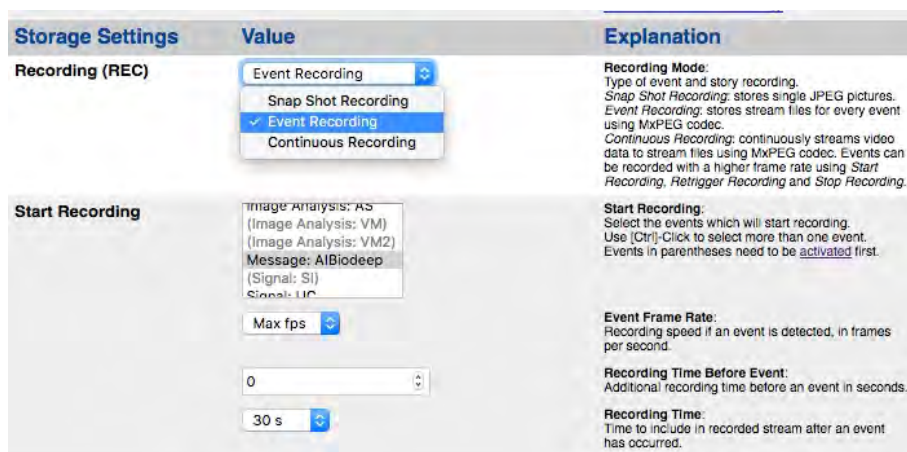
| Storage Settings | Value | Explanation |
|---|---|---|
| Recording (REC) | Event Recording<br>Snap Shot Recording<br>✓ Event Recording<br>Continuous Recording | **Recording Mode**:<br>Type of event and story recording.<br>*Snap Shot Recording*: stores single JPEG pictures.<br>*Event Recording*: stores stream files for every event using MxPEG codec.<br>*Continuous Recording*: continuously streams video data to stream files using MxPEG codec. Events can be recorded with a higher frame rate using *Start Recording*, *Retrigger Recording* and *Stop Recording*. |
| Start Recording | Image Analysis: AS<br>(Image Analysis: VM)<br>(Image Analysis: VM2)<br>Message: AIBiodeep<br>(Signal: SI)<br>Signal: UC | **Start Recording**:<br>Select the events which will start recording.<br>Use [Ctrl]-Click to select more than one event.<br>Events in parentheses need to be activated first. |
| | Max fps | **Event Frame Rate**:<br>Recording speed if an event is detected, in frames per second. |
| | 0 | **Recording Time Before Event**:<br>Additional recording time before an event in seconds. |
| | 30 s | **Recording Time**:<br>Time to include in recorded stream after an event has occurred. |